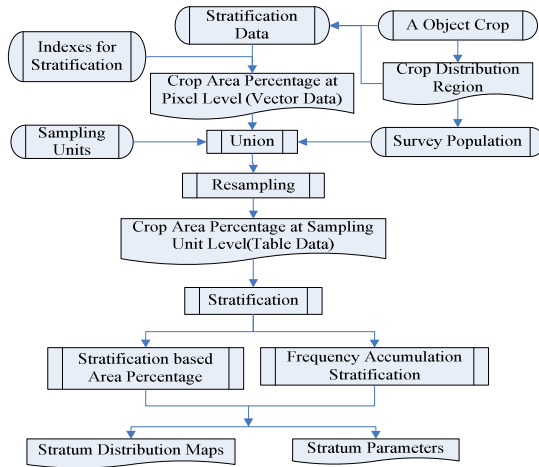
Stratification Data

A Object Crop

Indexes for Stratification

Crop Distribution Region

Crop Area Percentage at Pixel Level (Vector Data)

Sampling Units

Union

Survey Population

Resampling

Crop Area Percentage at Sampling Unit Level(Table Data)

Stratification

Stratification based Area Percentage

Frequency Accumulation Stratification

Stratum Distribution Maps

Stratum Parameters